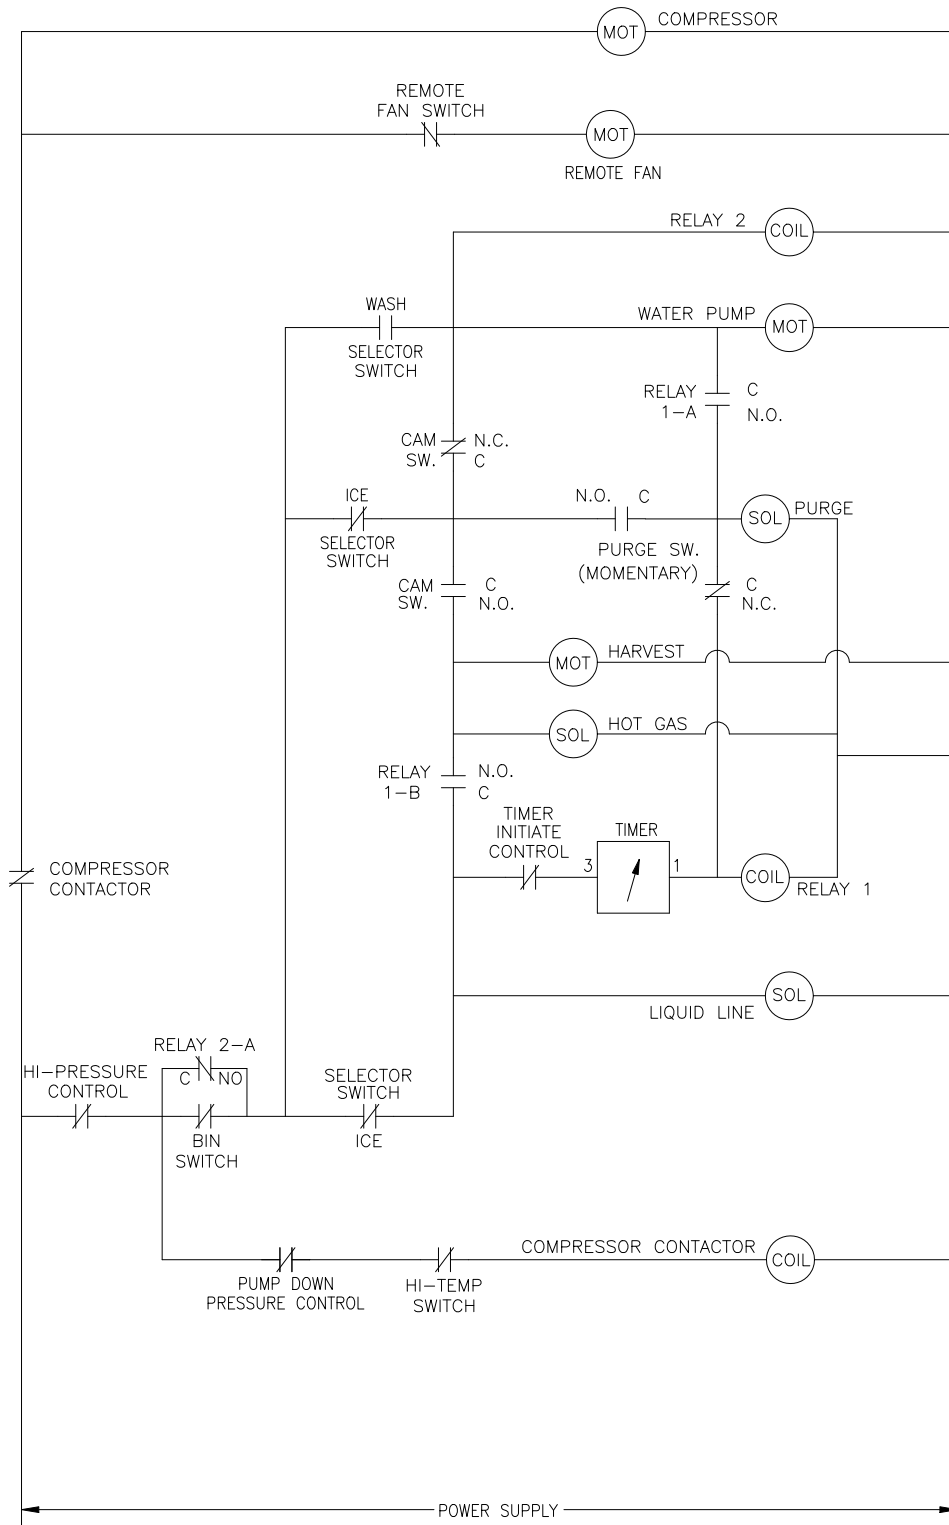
MOT COMPRESSOR

REMOTE FAN SWITCH

MOT

REMOTE FAN

RELAY 2 COIL

WASH

SELECTOR SWITCH

WATER PUMP MOT

RELAY 1-A C N.O.

CAM SW. N.C. C

ICE

SELECTOR SWITCH

N.O. C

SOL PURGE

PURGE SW. (MOMENTARY)

CAM SW. C N.O.

C N.C.

MOT HARVEST

SOL HOT GAS

RELAY 1-B N.O. C

TIMER INITIATE CONTROL

TIMER

3

1

COIL RELAY 1

COMPRESSOR CONTACTOR

SOL

LIQUID LINE

RELAY 2-A

C NO

HI-PRESSURE CONTROL

BIN SWITCH

SELECTOR SWITCH

ICE

COMPRESSOR CONTACTOR COIL

PUMP DOWN PRESSURE CONTROL

HI-TEMP SWITCH

POWER SUPPLY